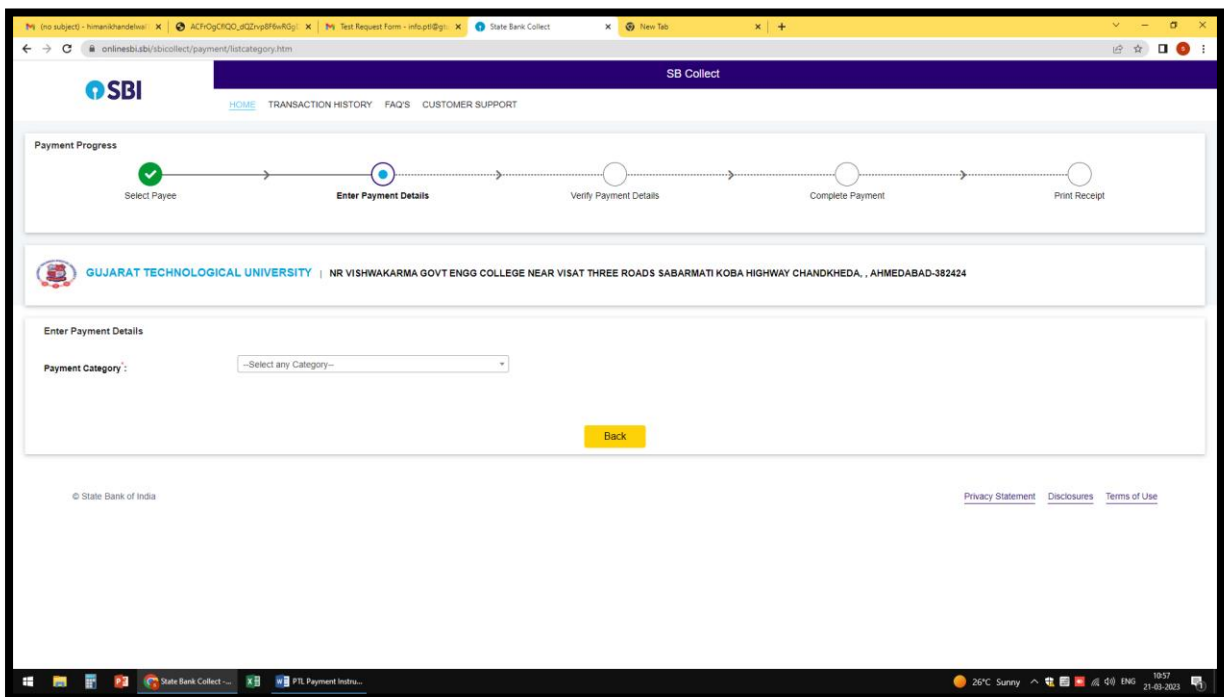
(no subject) - himanikhandelwal ×
ACFrOgCfQO_dQZrvpBF6wRGg ×
Test Request Form - info.ptl@gt ×
State Bank Collect ×
New Tab ×

onlinesbi.sbi/sbicollect/payment/listcategory.htm

SBI

SB Collect

HOME TRANSACTION HISTORY FAQ'S CUSTOMER SUPPORT

Payment Progress

Select Payee
Enter Payment Details
Verify Payment Details
Complete Payment
Print Receipt

GUJARAT TECHNOLOGICAL UNIVERSITY | NR VISHWAKARMA GOVT ENGG COLLEGE NEAR VISAT THREE ROADS SABARMATI KOBA HIGHWAY CHANDKHEDA, , AHMEDABAD-382424

Enter Payment Details

Payment Category*:
--Select any Category--

Back

© State Bank of India

Privacy Statement Disclosures Terms of Use

State Bank Collect -...
PTL Payment Instru...
26°C Sunny ENG 10:57 21-03-2023